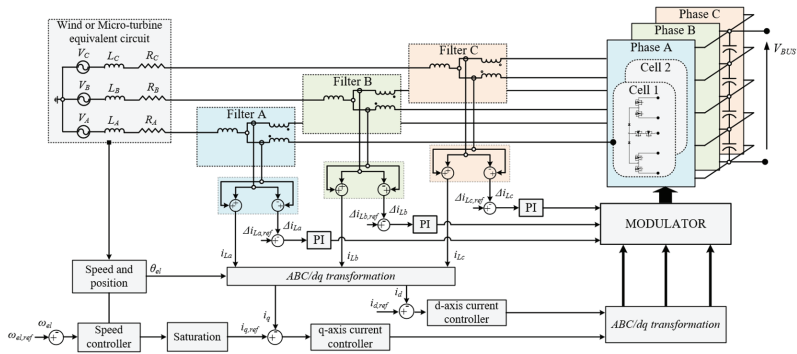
Wind or Micro-turbine equivalent circuit

$V_C$ $L_C$ $R_C$

$V_B$ $L_B$ $R_B$

$V_A$ $L_A$ $R_A$

Filter C

Filter B

Filter A

Phase C

Phase B

Phase A

Cell 2

Cell 1

$V_{BUS}$

$\Delta i_{Lc,ref}$ $\Delta i_{Lc}$

PI

$\Delta i_{Lb,ref}$ $\Delta i_{Lb}$

PI

$\Delta i_{La,ref}$ $\Delta i_{La}$

PI

MODULATOR

$i_{La}$ $i_{Lb}$ $i_{Lc}$

Speed and position

$\theta_{el}$

ABC/dq transformation

$i_{d,ref}$ $i_d$

d-axis current controller

$\omega_{el}$

$\omega_{el,ref}$

Speed controller

Saturation

$i_{q,ref}$ $i_q$

q-axis current controller

ABC/dq transformation